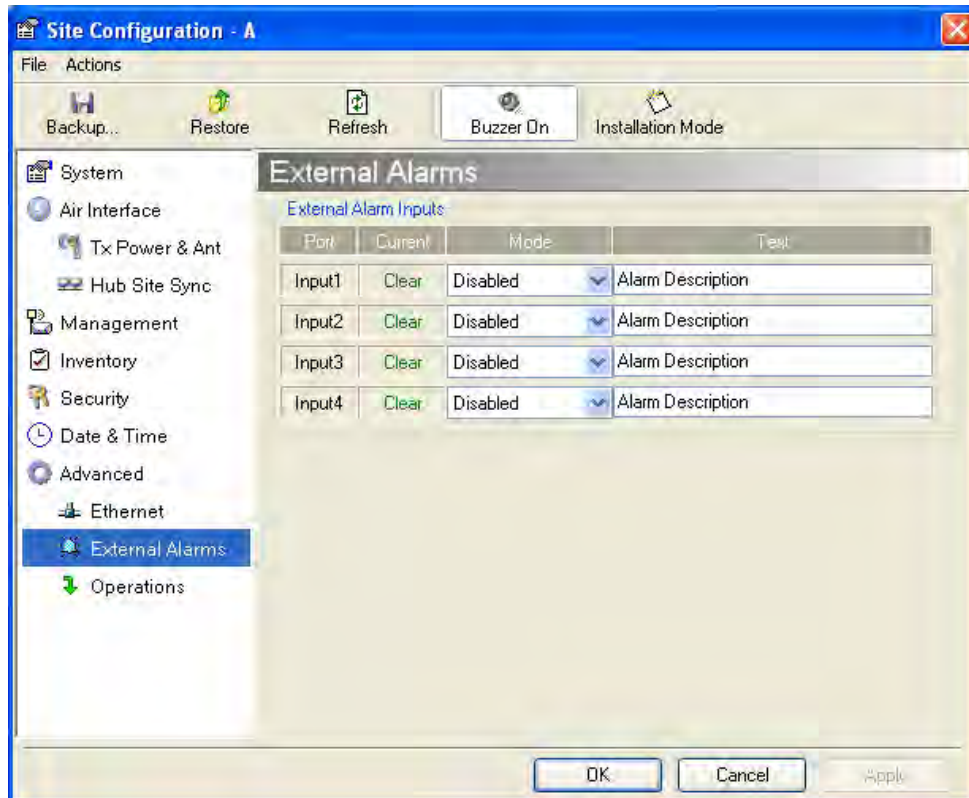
Site Configuration - A

File Actions

Backup... Restore Refresh Buzzer On Installation Mode

System
Air Interface
Tx Power & Ant
Hub Site Sync
Management
Inventory
Security
Date & Time
Advanced
Ethernet
External Alarms
Operations

External Alarms

External Alarm Inputs

| Port | Current | Mode | Text |
|---|---|---|---|
| Input1 | Clear | Disabled | Alarm Description |
| Input2 | Clear | Disabled | Alarm Description |
| Input3 | Clear | Disabled | Alarm Description |
| Input4 | Clear | Disabled | Alarm Description |

OK Cancel Apply